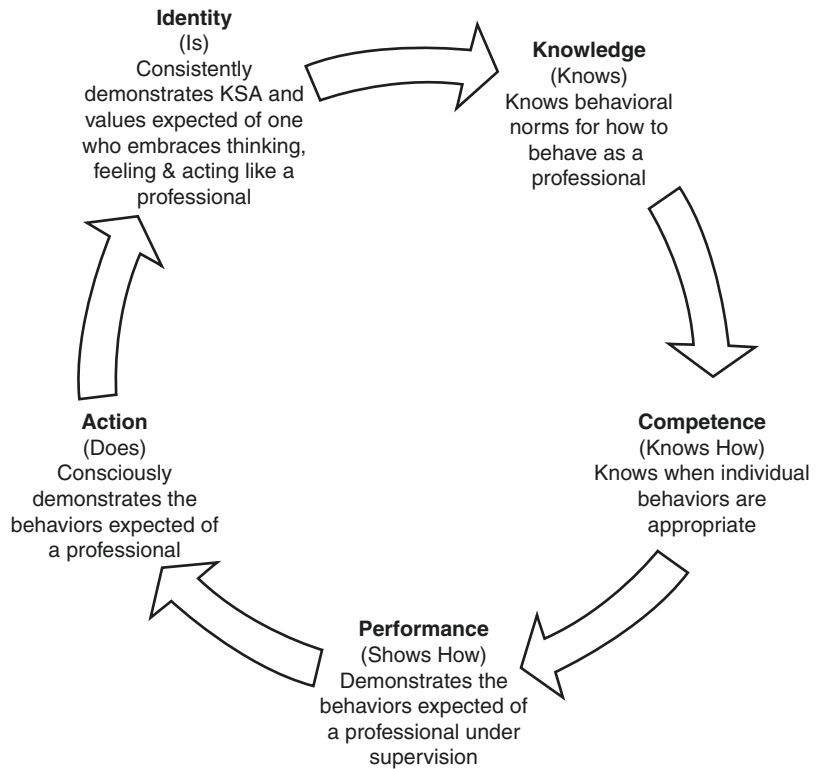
**Identity**
(Is)
Consistently demonstrates KSA and values expected of one who embraces thinking, feeling & acting like a professional

**Knowledge**
(Knows)
Knows behavioral norms for how to behave as a professional

**Competence**
(Knows How)
Knows when individual behaviors are appropriate

**Performance**
(Shows How)
Demonstrates the behaviors expected of a professional under supervision

**Action**
(Does)
Consciously demonstrates the behaviors expected of a professional